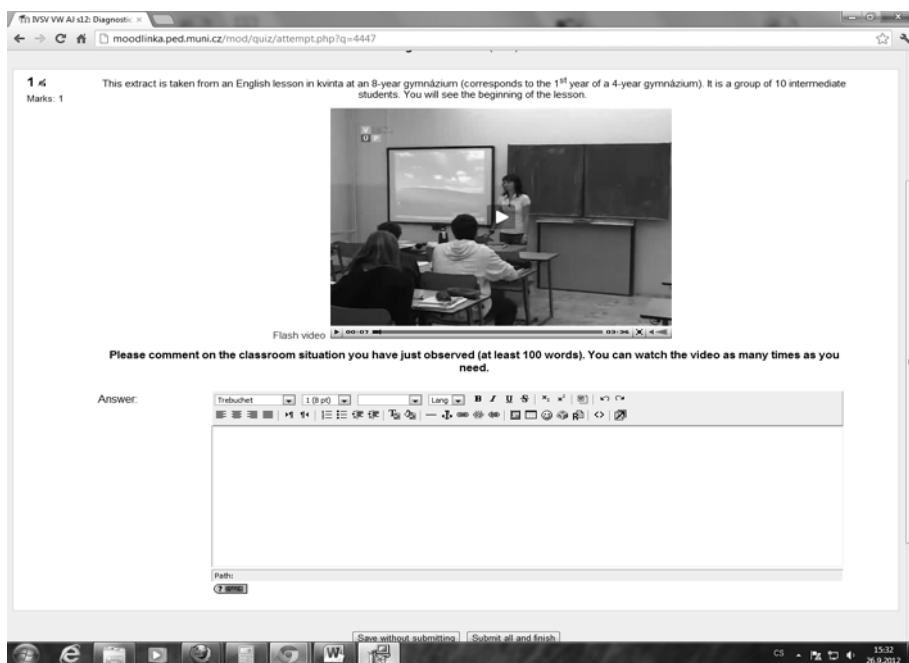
IVSV VW AJ s12: Diagnostic

moodlinka.ped.muni.cz/mod/quiz/attempt.php?q=4447

1
Marks: 1

This extract is taken from an English lesson in kvinta at an 8-year gymnázium (corresponds to the $1^{st}$ year of a 4-year gymnázium). It is a group of 10 intermediate students. You will see the beginning of the lesson.

Flash video 00:07 03:36

Please comment on the classroom situation you have just observed (at least 100 words). You can watch the video as many times as you need.

Answer:

Trebuchet 1 (8 pt) Lang B I U S

Path:

Save without submitting Submit all and finish

CS 15:32 26.9.2012